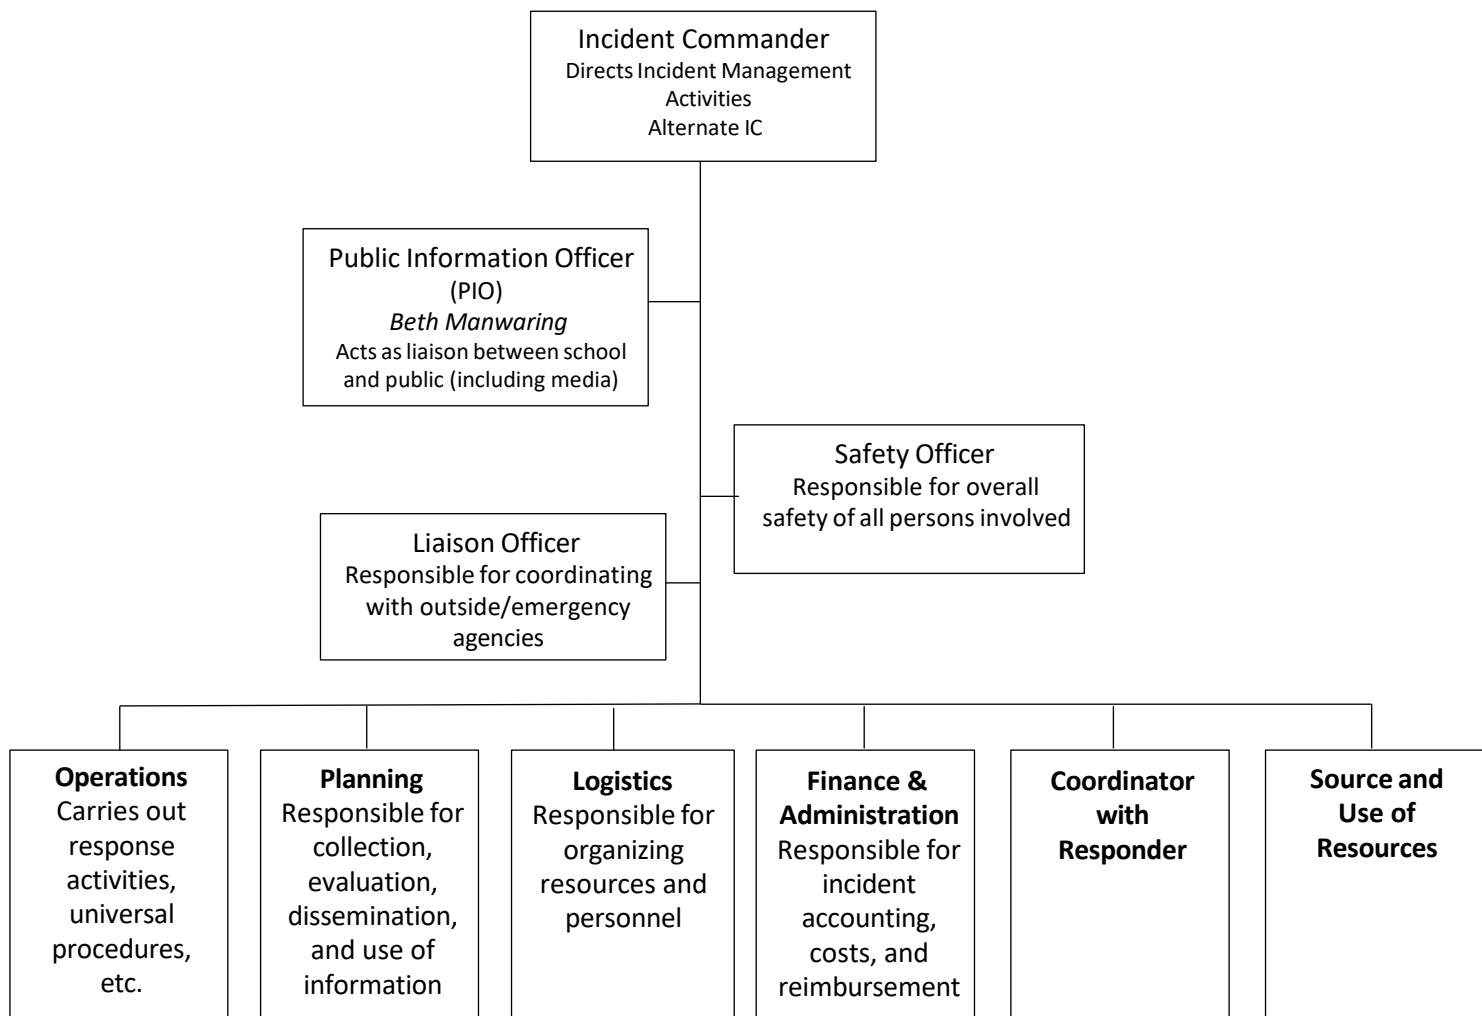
Incident Commander
Directs Incident Management Activities
Alternate IC

Public Information Officer (PIO)
*Beth Manwaring*
Acts as liaison between school and public (including media)

Safety Officer
Responsible for overall safety of all persons involved

Liaison Officer
Responsible for coordinating with outside/emergency agencies

**Operations**
Carries out response activities, universal procedures, etc.

**Planning**
Responsible for collection, evaluation, dissemination, and use of information

**Logistics**
Responsible for organizing resources and personnel

**Finance & Administration**
Responsible for incident accounting, costs, and reimbursement

**Coordinator with Responder**

**Source and Use of Resources**